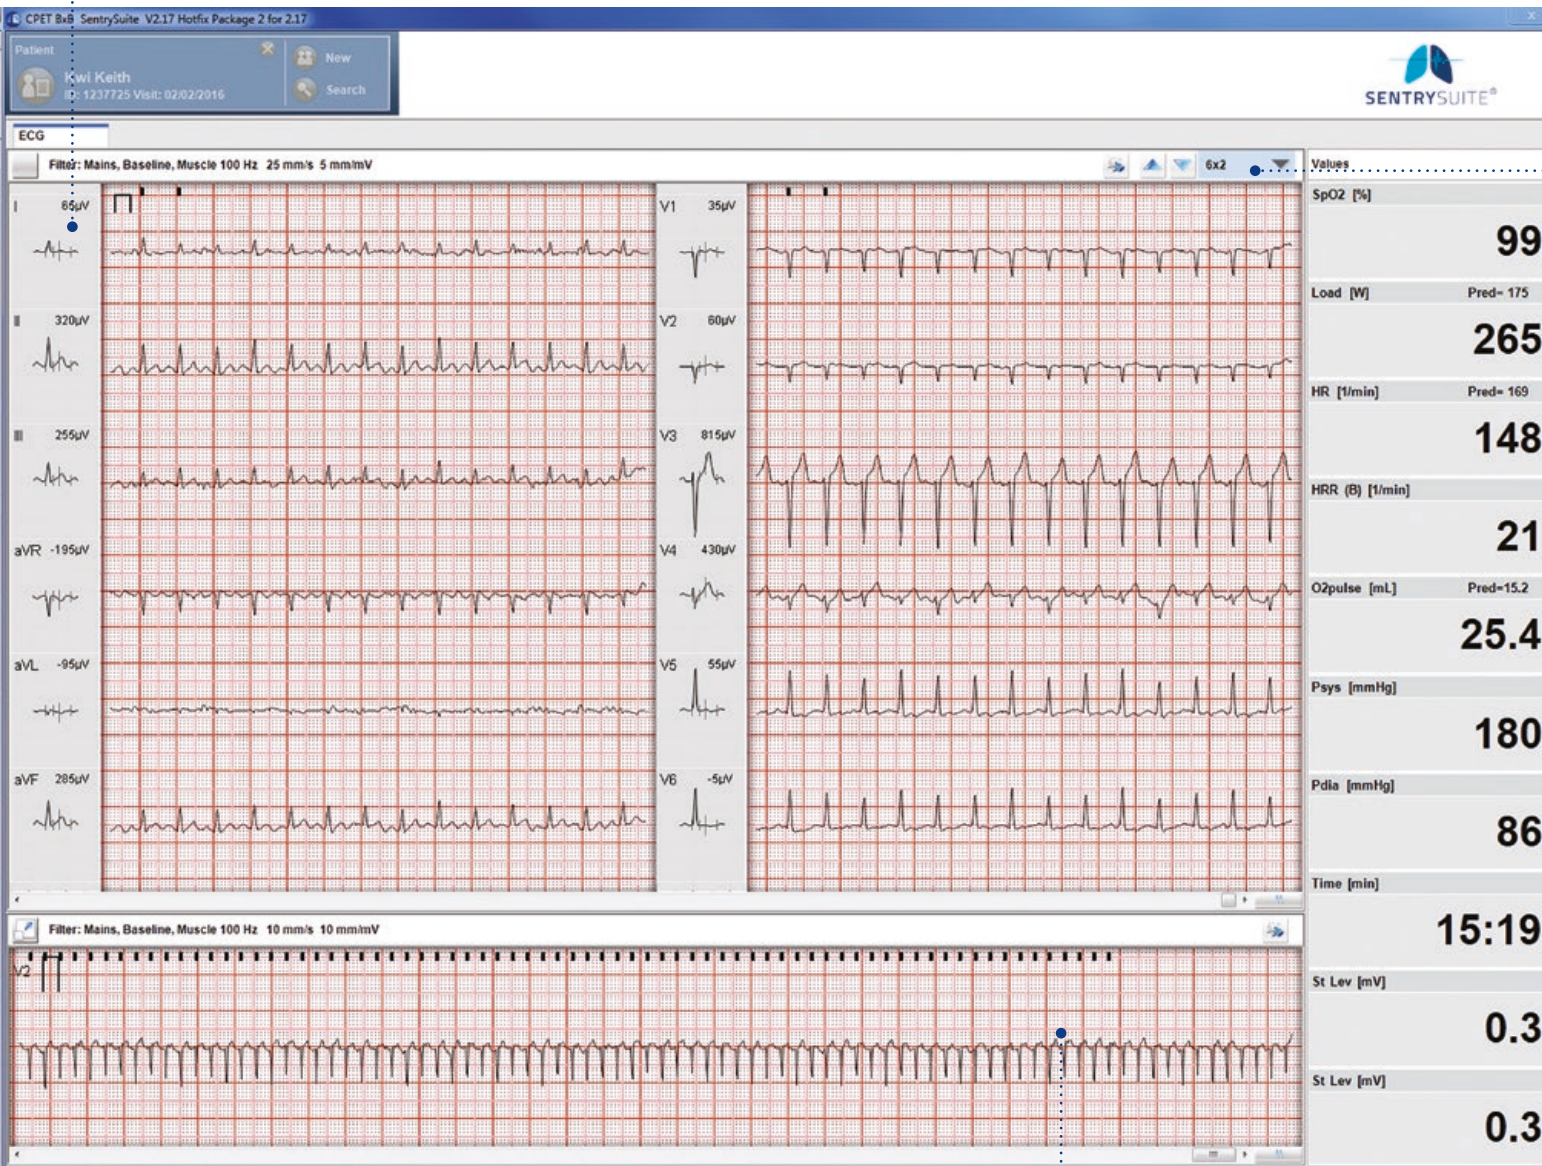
CPET BxB SentrySuite V2.17 Hotfix Package 2 for 2.17

Patient
Kwi Keith
ID: 1237725 Visit: 02/02/2016
New
Search

SENTRYSUITE®

ECG

Filter: Mains, Baseline, Muscle 100 Hz 25 mm/s 5 mm/mV
6x2

I 65µV
II 320µV
III 255µV
aVR -195µV
aVL -95µV
aVF 285µV

V1 35µV
V2 60µV
V3 815µV
V4 430µV
V5 55µV
V6 -5µV

Values
SpO2 [%]
99
Load [W] Pred= 175
265
HR [1/min] Pred= 169
148
HRR (B) [1/min]
21
O2pulse [mL] Pred=15.2
25.4
Psys [mmHg]
180
Pdia [mmHg]
86
Time [min]
15:19
St Lev [mV]
0.3
St Lev [mV]
0.3

Filter: Mains, Baseline, Muscle 100 Hz 10 mm/s 10 mm/mV
V2